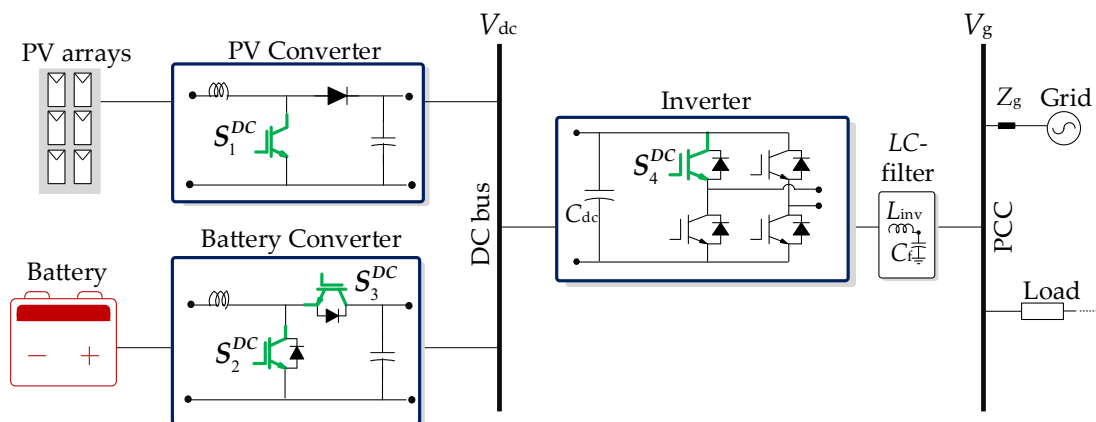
$V_{dc}$

$V_g$

PV arrays

PV Converter

$S_1^{DC}$

Inverter

$S_4^{DC}$

$C_{dc}$

DC bus

$LC$-filter

$L_{inv}$

$C_f$

$Z_g$

Grid

PCC

Battery Converter

$S_3^{DC}$

$S_2^{DC}$

Battery

− +

Load